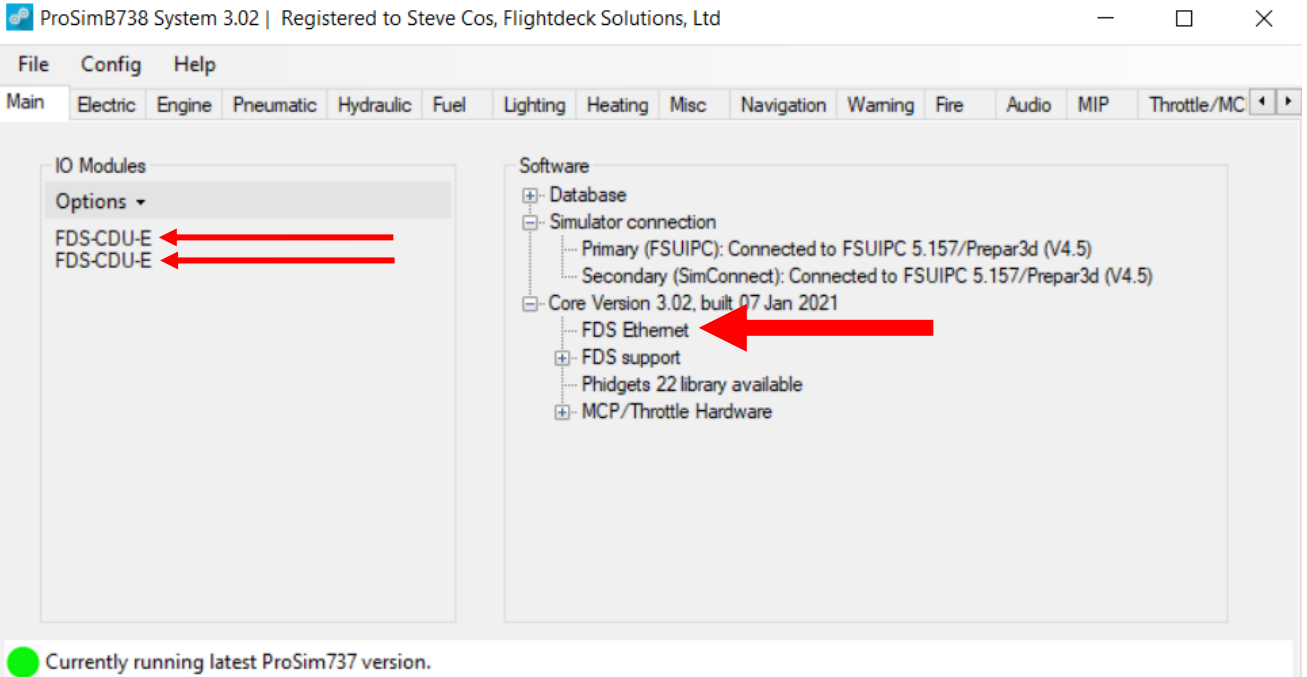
ProSimB738 System 3.02 | Registered to Steve Cos, Flightdeck Solutions, Ltd

File Config Help

Main Electric Engine Pneumatic Hydraulic Fuel Lighting Heating Misc Navigation Warning Fire Audio MIP Throttle/MC

IO Modules

Options

FDS-CDU-E
FDS-CDU-E

Software

Database
Simulator connection
Primary (FSUIPC): Connected to FSUIPC 5.157/Prepar3d (V4.5)
Secondary (SimConnect): Connected to FSUIPC 5.157/Prepar3d (V4.5)
Core Version 3.02, built 07 Jan 2021
FDS Ethernet
FDS support
Phidgets 22 library available
MCP/Throttle Hardware

Currently running latest ProSim737 version.